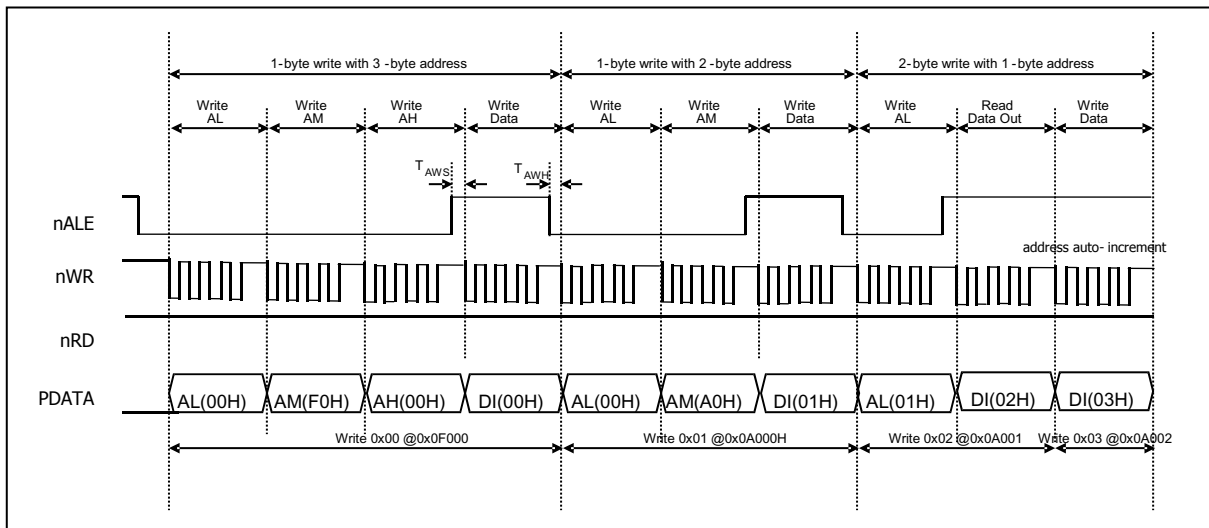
1-byte write with 3 -byte address

1-byte write with 2 -byte address

2-byte write with 1 -byte address

Write AL

Write AM

Write AH

Write Data

Write AL

Write AM

Write Data

Write AL

Read Data Out

Write Data

$T_{AWS}$

$T_{AWH}$

nALE

address auto- increment

nWR

nRD

PDATA

AL(00H)

AM(F0H)

AH(00H)

DI(00H)

AL(00H)

AM(A0H)

DI(01H)

AL(01H)

DI(02H)

DI(03H)

Write 0x00 @0x0F000

Write 0x01 @0x0A000H

Write 0x02 @0x0A001

Write 0x03 @0x0A002